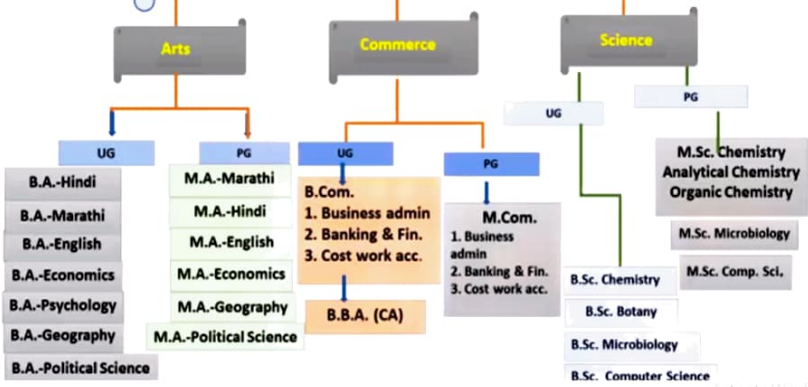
Arts

Commerce

Science

UG

PG

B.A.-Hindi

B.A.-Marathi

B.A.-English

B.A.-Economics

B.A.-Psychology

B.A.-Geography

B.A.-Political Science

M.A.-Marathi

M.A.-Hindi

M.A.-English

M.A.-Economics

M.A.-Geography

M.A.-Political Science

UG

PG

B.Com.
1. Business admin
2. Banking & Fin.
3. Cost work acc.

B.B.A. (CA)

M.Com.
1. Business admin
2. Banking & Fin.
3. Cost work acc.

UG

PG

M.Sc. Chemistry
Analytical Chemistry
Organic Chemistry

M.Sc. Microbiology

M.Sc. Comp. Sci.

B.Sc. Chemistry

B.Sc. Botany

B.Sc. Microbiology

B.Sc. Computer Science